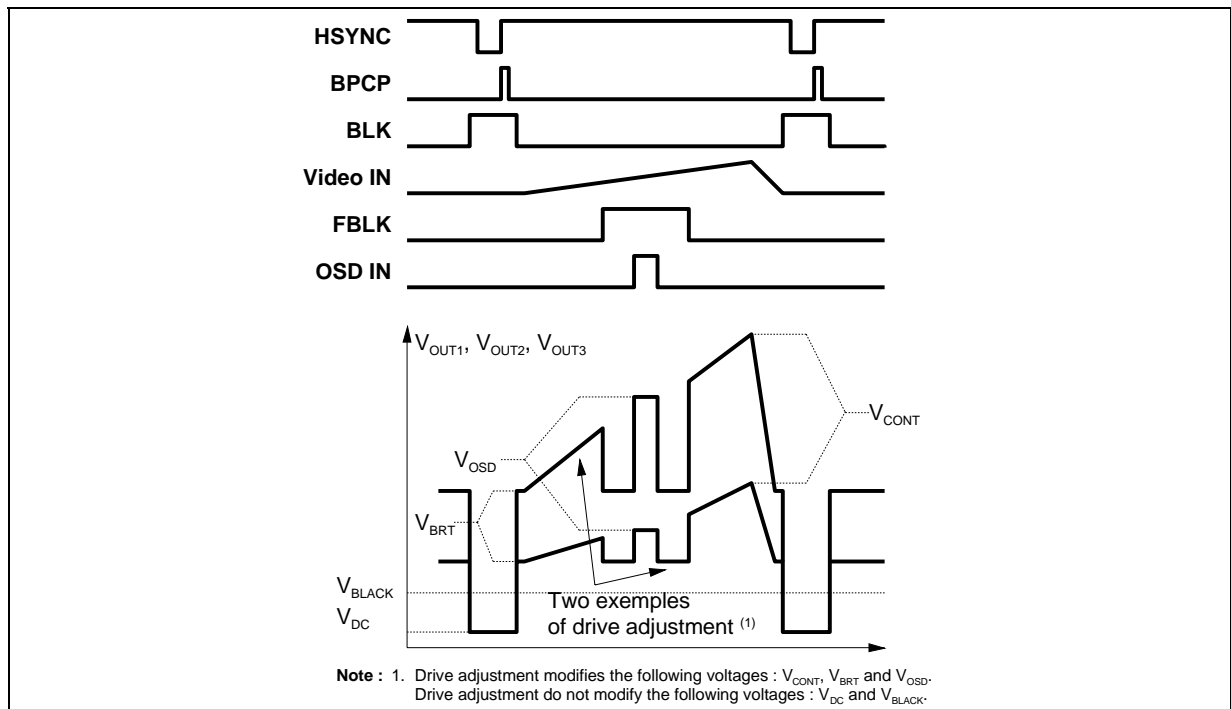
HSYNC

BPCP

BLK

Video IN

FBLK

OSD IN

$V_{OUT1}$, $V_{OUT2}$, $V_{OUT3}$

$V_{CONT}$

$V_{OSD}$

$V_{BRT}$

$V_{BLACK}$

$V_{DC}$

Two exemples of drive adjustment $^{(1)}$

**Note :** 1. Drive adjustment modifies the following voltages : $V_{CONT}$, $V_{BRT}$ and $V_{OSD}$. Drive adjustment do not modify the following voltages : $V_{DC}$ and $V_{BLACK}$.